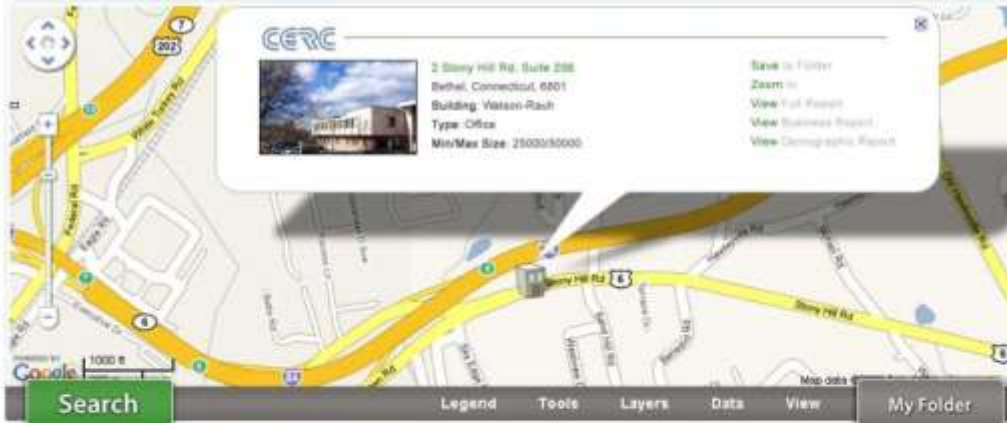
CERC

2 Stony Hill Rd, Suite 206
Bethel, Connecticut, 6801
Building: Watson-Rauh
Type: Office
Min/Max Size: 25000/50000

Save to Folder
Zoom In
View Full Report
View Business Report
View Demographic Report

7
202
6
6
6
Stony Hill Rd
Stony Hill Rd
White Turkey Rd
Federal Rd
Eagle Rd

POWERED BY
Google
1000 ft
Map data

Search
Legend
Tools
Layers
Data
View
My Folder